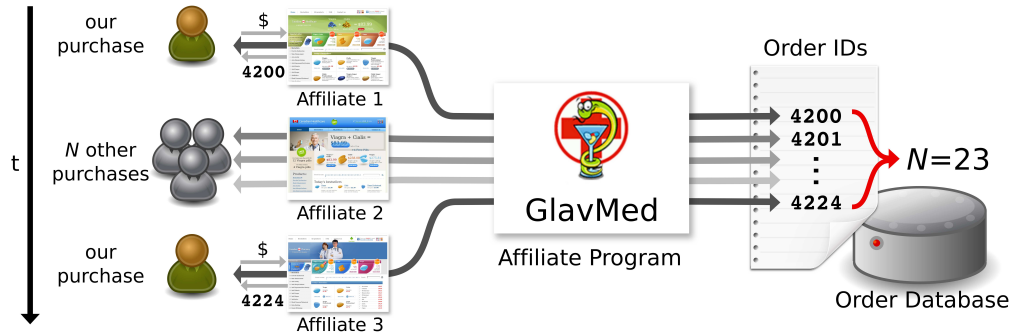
our purchase

$

4200

Affiliate 1

t

N other purchases

Viagra + Cialis =

Affiliate 2

our purchase

$

4224

Affiliate 3

GlavMed

Affiliate Program

Order IDs

4200
4201
⋮
4224

$N$=23

Order Database